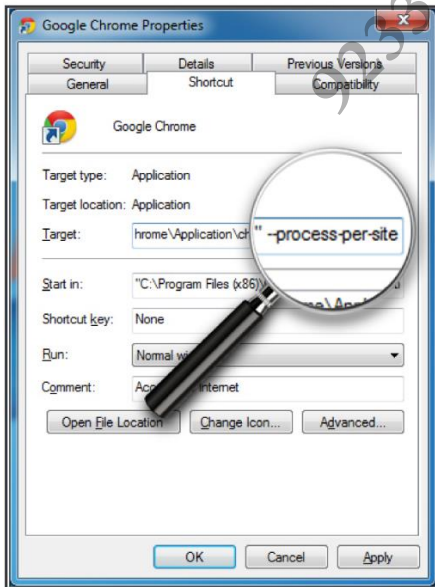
Google Chrome Properties

Security
Details
Previous Versions
General
Shortcut
Compatibility

Google Chrome

Target type: Application

Target location: Application

Target: hrome\Application\ch" --process-per-site

Start in: "C:\Program Files (x86)\

Shortcut key: None

Run: Normal wi

Comment: Acc Internet

Open File Location
Change Icon...
Advanced...

OK
Cancel
Apply